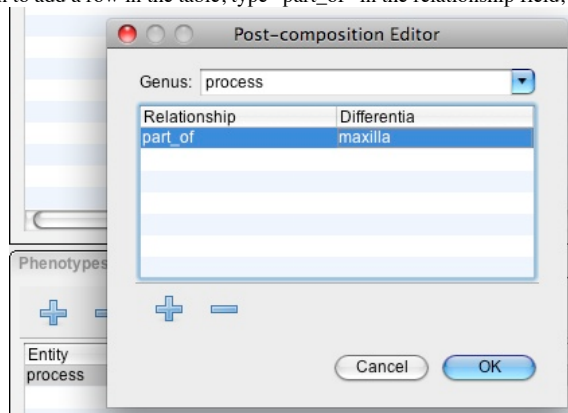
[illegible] to add a row in the table, type "part_of" in the relationship field, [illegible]

Post-composition Editor

Genus: process

| Relationship | Differentia |
|---|---|
| part_of | maxilla |

Cancel OK

Phenotypes

Entity
process